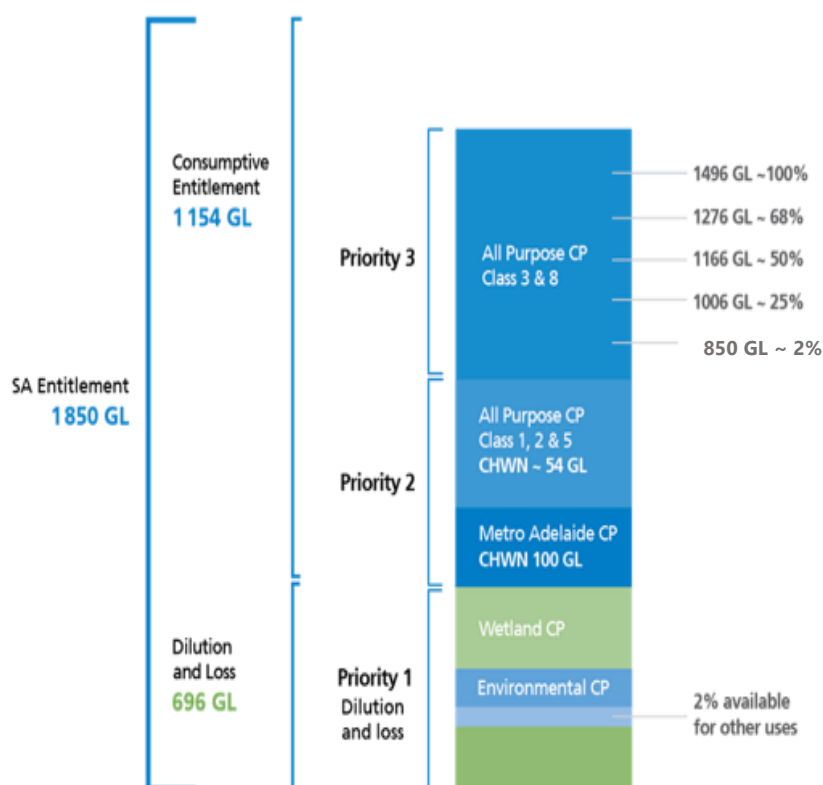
SA Entitlement
1 850 GL

Consumptive Entitlement
1 154 GL

Dilution and Loss
696 GL

Priority 3

Priority 2

Priority 1
Dilution and loss

All Purpose CP
Class 3 & 8

All Purpose CP
Class 1, 2 & 5
CHWN ~ 54 GL

Metro Adelaide CP
CHWN 100 GL

Wetland CP

Environmental CP

1496 GL ~100%
1276 GL ~ 68%
1166 GL ~ 50%
1006 GL ~ 25%
850 GL ~ 2%

2% available for other uses